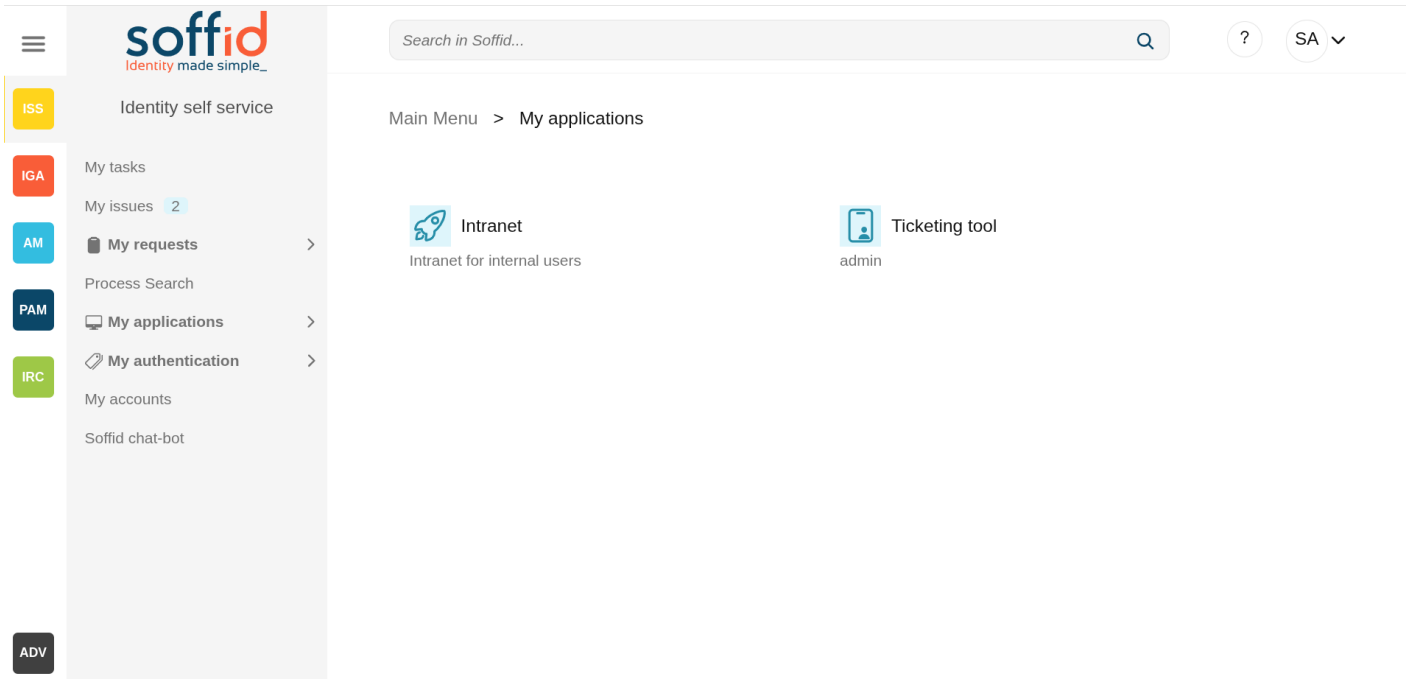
soffid
Identity made simple_

Search in Soffid...

?

SA

ISS

IGA

AM

PAM

IRC

ADV

Identity self service

My tasks

My issues 2

My requests

Process Search

My applications

My authentication

My accounts

Soffid chat-bot

Main Menu > My applications

Intranet
Intranet for internal users

Ticketing tool
admin